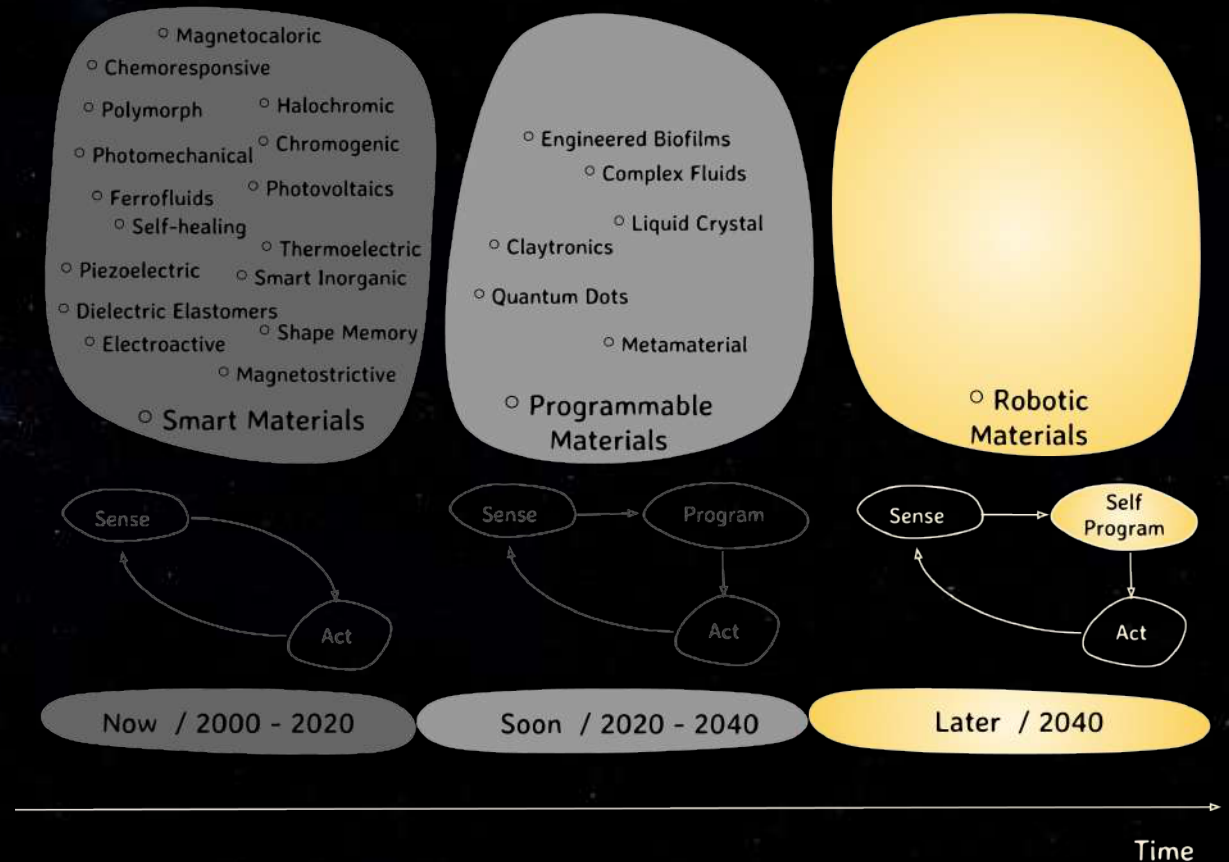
○ Magnetocaloric
○ Chemoresponsive
○ Polymorph
○ Halochromic
○ Photomechanical
○ Chromogenic
○ Ferrofluids
○ Photovoltaics
○ Self-healing
○ Thermoelectric
○ Piezoelectric
○ Smart Inorganic
○ Dielectric Elastomers
○ Shape Memory
○ Electroactive
○ Magnetostrictive
○ Smart Materials

○ Engineered Biofilms
○ Complex Fluids
○ Liquid Crystal
○ Claytronics
○ Quantum Dots
○ Metamaterial
○ Programmable Materials

○ Robotic Materials

Sense
Act

Sense
Program
Act

Sense
Self Program
Act

Now / 2000 - 2020

Soon / 2020 - 2040

Later / 2040

Time